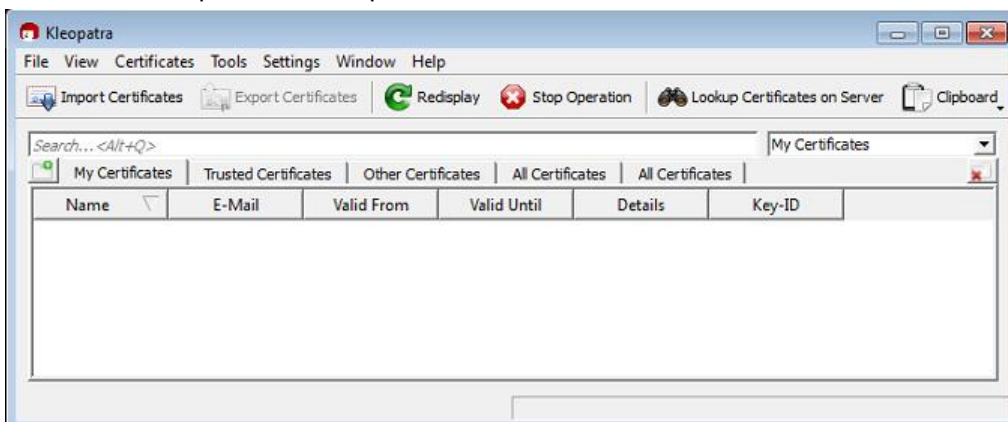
Kleopatra

File View Certificates Tools Settings Window Help

Import Certificates Export Certificates Redisplay Stop Operation Lookup Certificates on Server Clipboard

Search...<Alt+Q>

My Certificates

My Certificates | Trusted Certificates | Other Certificates | All Certificates | All Certificates

| Name | E-Mail | Valid From | Valid Until | Details | Key-ID |
|---|---|---|---|---|---|